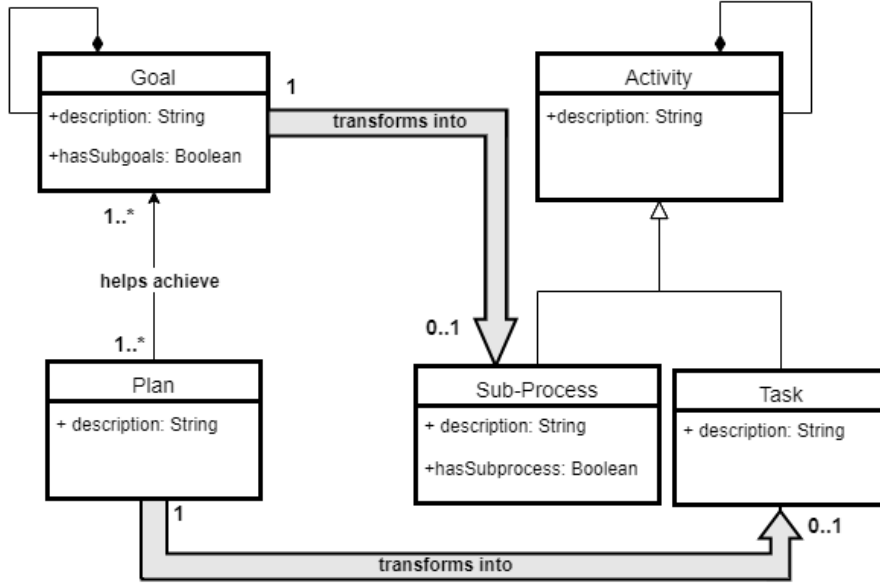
Goal
+description: String
+hasSubgoals: Boolean

1
transforms into

Activity
+description: String

1..*
helps achieve
1..*

Plan
+ description: String

0..1

Sub-Process
+ description: String
+hasSubprocess: Boolean

Task
+ description: String

1
0..1
transforms into